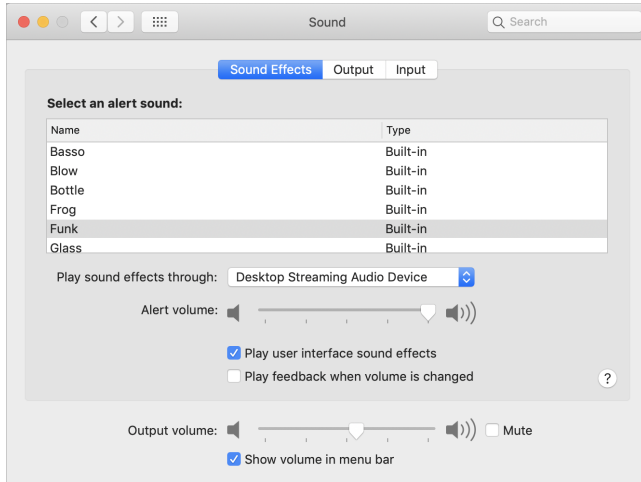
Sound

Search

Sound Effects Output Input

Select an alert sound:

| Name | Type |
|---|---|
| Basso | Built-in |
| Blow | Built-in |
| Bottle | Built-in |
| Frog | Built-in |
| Funk | Built-in |
| Glass | Built-in |

Play sound effects through: Desktop Streaming Audio Device

Alert volume:

Play user interface sound effects

Play feedback when volume is changed

?

Output volume: Mute

Show volume in menu bar